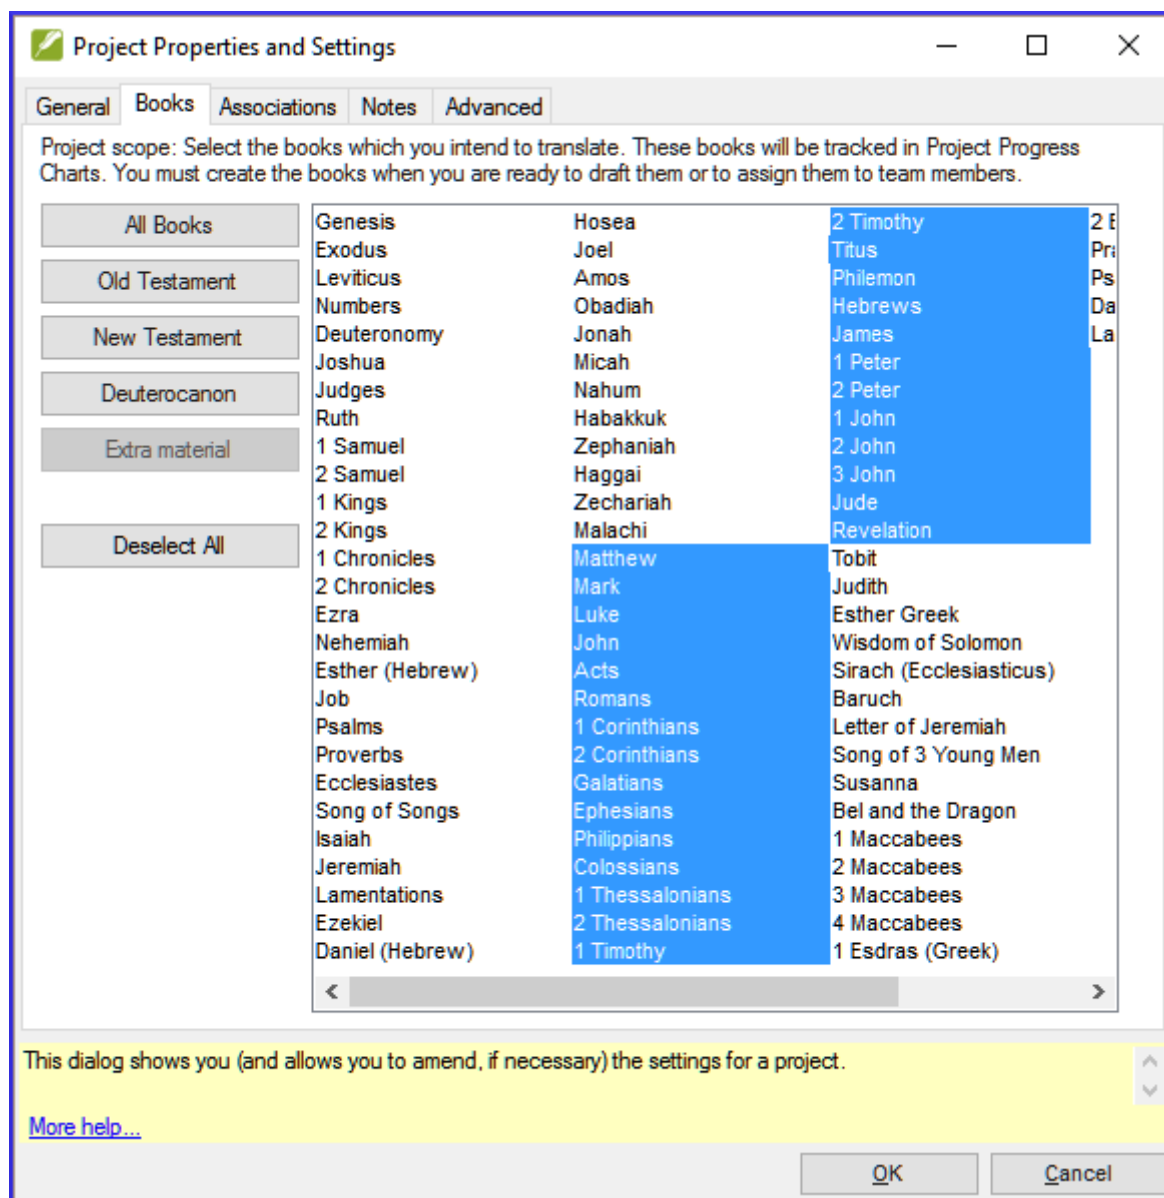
Project Properties and Settings

General | Books | Associations | Notes | Advanced

Project scope: Select the books which you intend to translate. These books will be tracked in Project Progress Charts. You must create the books when you are ready to draft them or to assign them to team members.

All Books
Old Testament
New Testament
Deuterocanon
Extra material
Deselect All

Genesis
Exodus
Leviticus
Numbers
Deuteronomy
Joshua
Judges
Ruth
1 Samuel
2 Samuel
1 Kings
2 Kings
1 Chronicles
2 Chronicles
Ezra
Nehemiah
Esther (Hebrew)
Job
Psalms
Proverbs
Ecclesiastes
Song of Songs
Isaiah
Jeremiah
Lamentations
Ezekiel
Daniel (Hebrew)

Hosea
Joel
Amos
Obadiah
Jonah
Micah
Nahum
Habakkuk
Zephaniah
Haggai
Zechariah
Malachi
Matthew
Mark
Luke
John
Acts
Romans
1 Corinthians
2 Corinthians
Galatians
Ephesians
Philippians
Colossians
1 Thessalonians
2 Thessalonians
1 Timothy

2 Timothy
Titus
Philemon
Hebrews
James
1 Peter
2 Peter
1 John
2 John
3 John
Jude
Revelation
Tobit
Judith
Esther Greek
Wisdom of Solomon
Sirach (Ecclesiasticus)
Baruch
Letter of Jeremiah
Song of 3 Young Men
Susanna
Bel and the Dragon
1 Maccabees
2 Maccabees
3 Maccabees
4 Maccabees
1 Esdras (Greek)

2 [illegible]
Pr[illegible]
Ps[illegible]
Da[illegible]
La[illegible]

This dialog shows you (and allows you to amend, if necessary) the settings for a project.

More help...

OK
Cancel